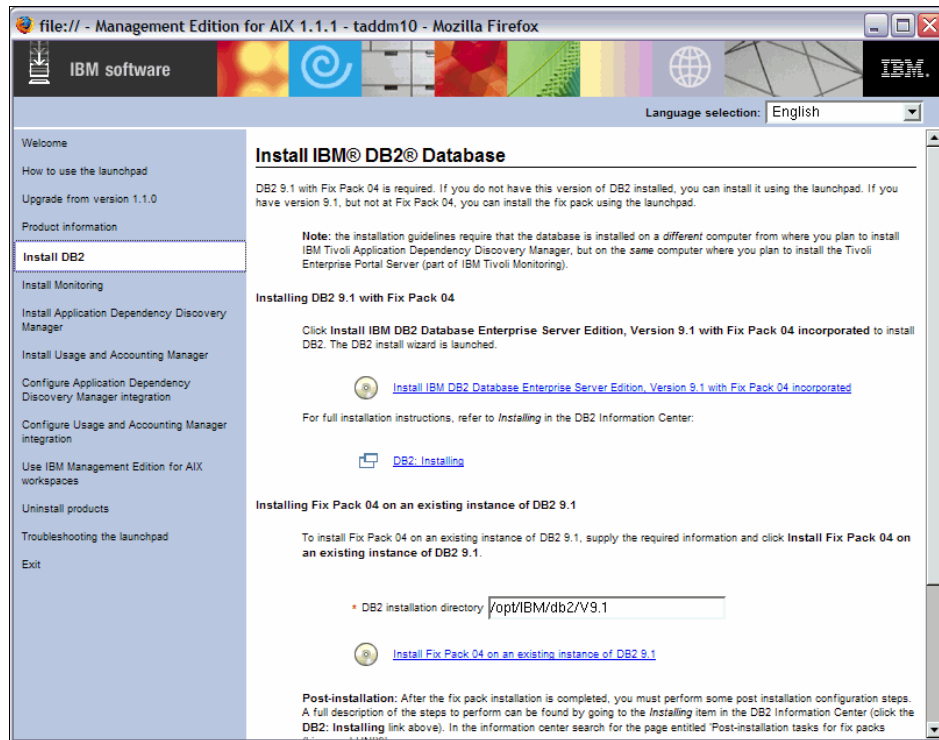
file:// - Management Edition for AIX 1.1.1 - taddm10 - Mozilla Firefox

IBM software

IBM.

Language selection: English

Welcome

How to use the launchpad

Upgrade from version 1.1.0

Product information

Install DB2

Install Monitoring

Install Application Dependency Discovery Manager

Install Usage and Accounting Manager

Configure Application Dependency Discovery Manager integration

Configure Usage and Accounting Manager integration

Use IBM Management Edition for AIX workspaces

Uninstall products

Troubleshooting the launchpad

Exit

Install IBM® DB2® Database

DB2 9.1 with Fix Pack 04 is required. If you do not have this version of DB2 installed, you can install it using the launchpad. If you have version 9.1, but not at Fix Pack 04, you can install the fix pack using the launchpad.

Note: the installation guidelines require that the database is installed on a different computer from where you plan to install IBM Tivoli Application Dependency Discovery Manager, but on the same computer where you plan to install the Tivoli Enterprise Portal Server (part of IBM Tivoli Monitoring).

Installing DB2 9.1 with Fix Pack 04

Click Install IBM DB2 Database Enterprise Server Edition, Version 9.1 with Fix Pack 04 incorporated to install DB2. The DB2 install wizard is launched.

Install IBM DB2 Database Enterprise Server Edition, Version 9.1 with Fix Pack 04 incorporated

For full installation instructions, refer to Installing in the DB2 Information Center:

DB2: Installing

Installing Fix Pack 04 on an existing instance of DB2 9.1

To install Fix Pack 04 on an existing instance of DB2 9.1, supply the required information and click Install Fix Pack 04 on an existing instance of DB2 9.1.

* DB2 installation directory /opt/IBM/db2/V9.1

Install Fix Pack 04 on an existing instance of DB2 9.1

Post-installation: After the fix pack installation is completed, you must perform some post installation configuration steps. A full description of the steps to perform can be found by going to the Installing item in the DB2 Information Center (click the DB2: Installing link above). In the information center search for the page entitled 'Post-installation tasks for fix packs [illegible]